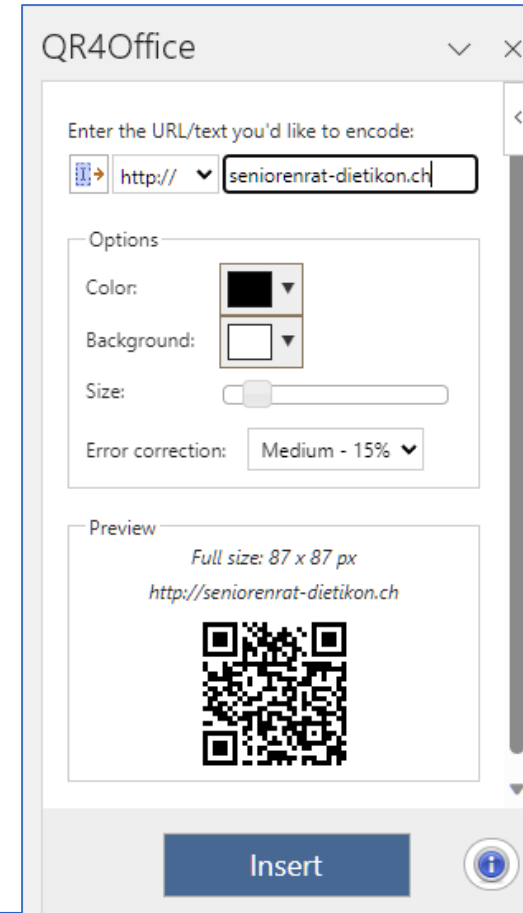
QR4Office

Enter the URL/text you'd like to encode:

http://

seniorenrat-dietikon.ch

Options

Color:

Background:

Size:

Error correction:

Medium - 15%

Preview

Full size: 87 x 87 px

http://seniorenrat-dietikon.ch

Insert